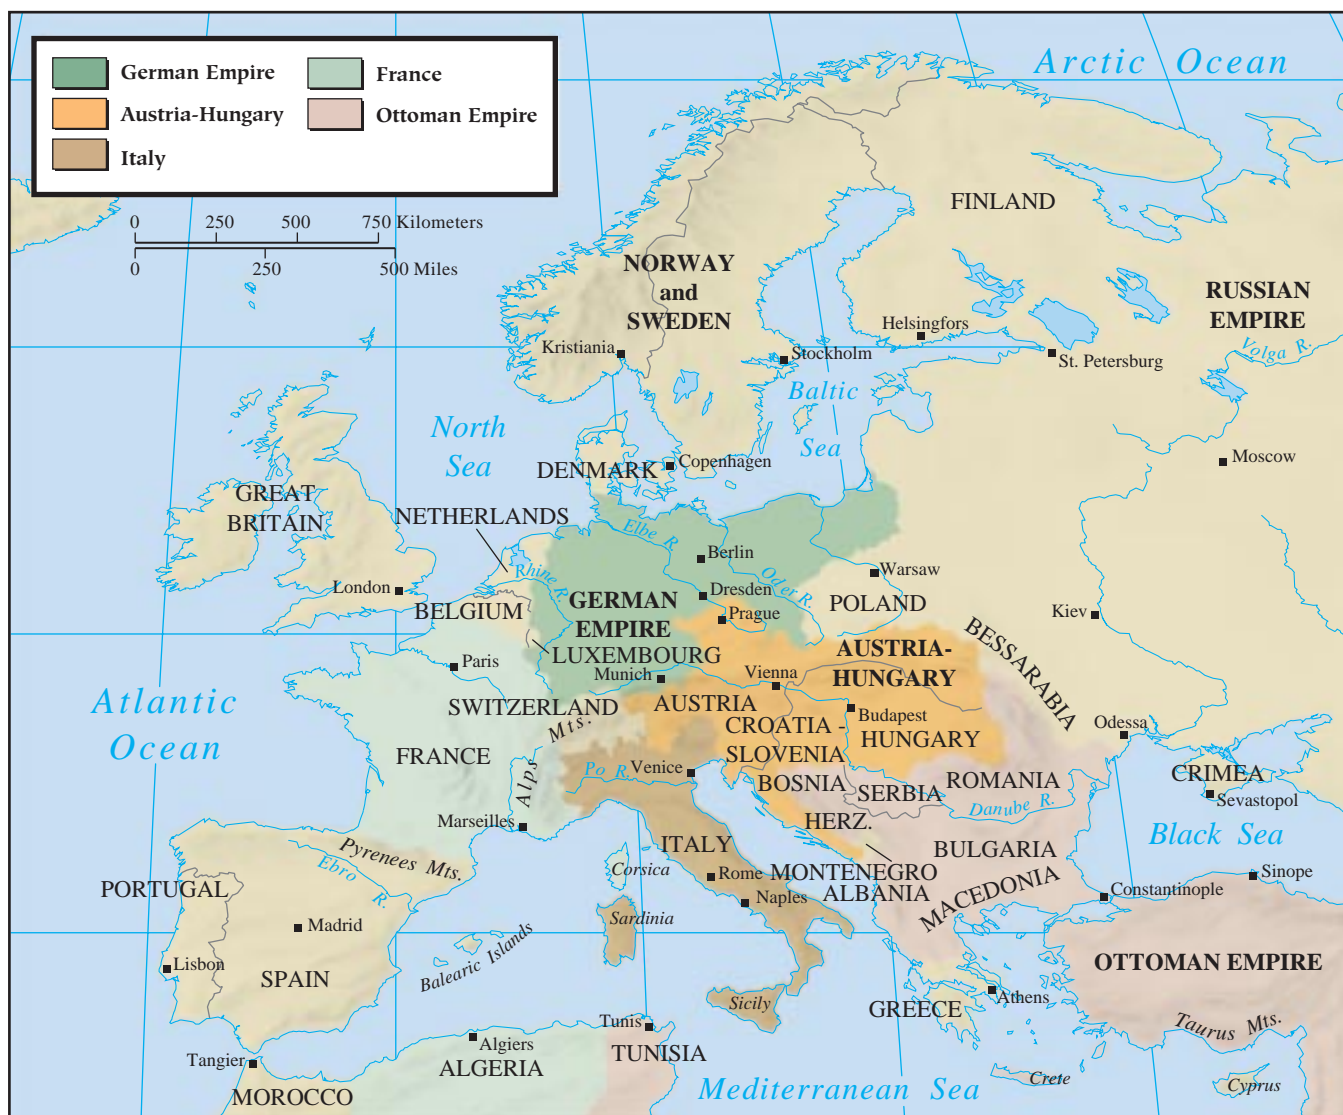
German Empire
France
Austria-Hungary
Ottoman Empire
Italy

0 250 500 750 Kilometers
0 250 500 Miles

Arctic Ocean
FINLAND
RUSSIAN EMPIRE
NORWAY and SWEDEN
Helsingfors
Kristiania
Stockholm
St. Petersburg
Volga R.
Baltic Sea
North Sea
Moscow
DENMARK
Copenhagen
GREAT BRITAIN
NETHERLANDS
Elbe R.
Berlin
Rhine R.
Warsaw
London
Dresden
Oder R.
GERMAN EMPIRE
BELGIUM
Prague
POLAND
Kiev
EMPIRE
BESSARABIA
LUXEMBOURG
AUSTRIA-HUNGARY
Paris
Munich
Vienna
Atlantic Ocean
SWITZERLAND
AUSTRIA
Budapest
Odessa
Mts.
CROATIA - SLOVENIA
HUNGARY
FRANCE
Alps
Po R.
Venice
BOSNIA
SERBIA
ROMANIA
CRIMEA
Sevastopol
Danube R.
Marseilles
HERZ.
Black Sea
ITALY
BULGARIA
Pyrenees Mts.
Corsica
Rome
MONTENEGRO
Sinope
Ebro R.
ALBANIA
MACEDONIA
PORTUGAL
Naples
Constantinople
Madrid
Sardinia
Balearic Islands
OTTOMAN EMPIRE
Lisbon
SPAIN
Sicily
GREECE
Athens
Taurus Mts.
Tunis
Tangier
Algiers
TUNISIA
ALGERIA
Mediterranean Sea
Crete
MOROCCO
Cyprus